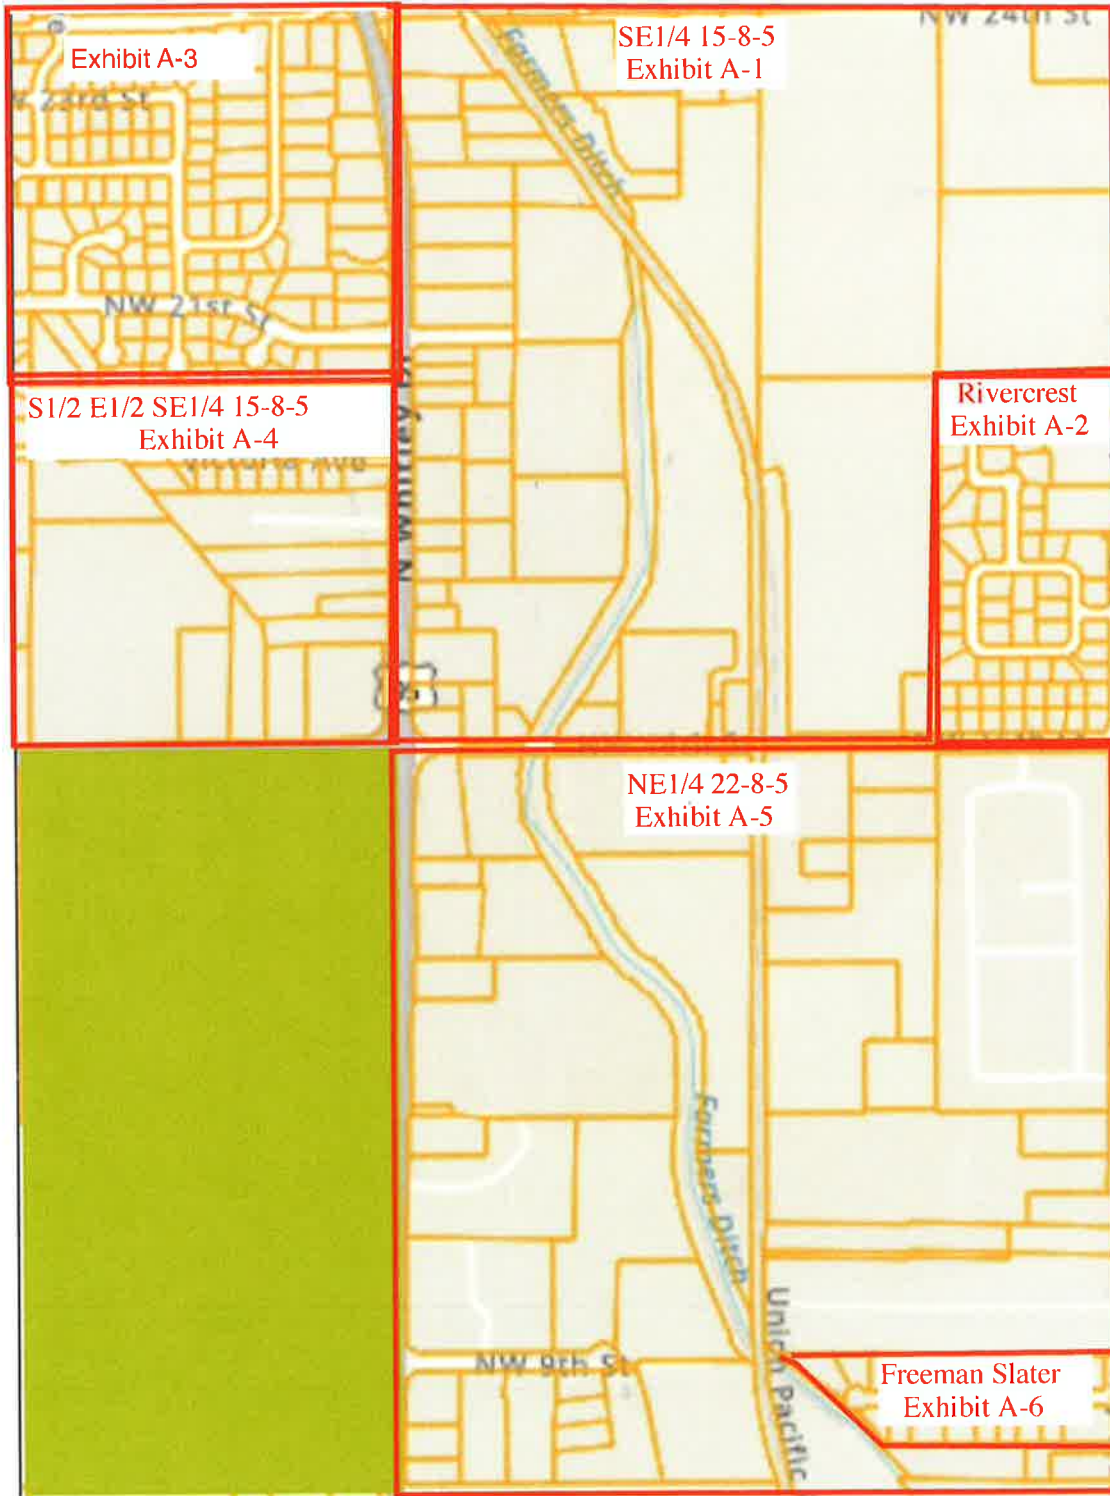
Exhibit A-3

NW 23rd St

NW 21st St

SE1/4 15-8-5
Exhibit A-1

NW 24th St

Farmers Ditch

S1/2 E1/2 SE1/4 15-8-5
Exhibit A-4

Victoria Ave

Rivercrest
Exhibit A-2

NE1/4 22-8-5
Exhibit A-5

Farmers Ditch

Union Pacific

NW 9th St

Freeman Slater
Exhibit A-6